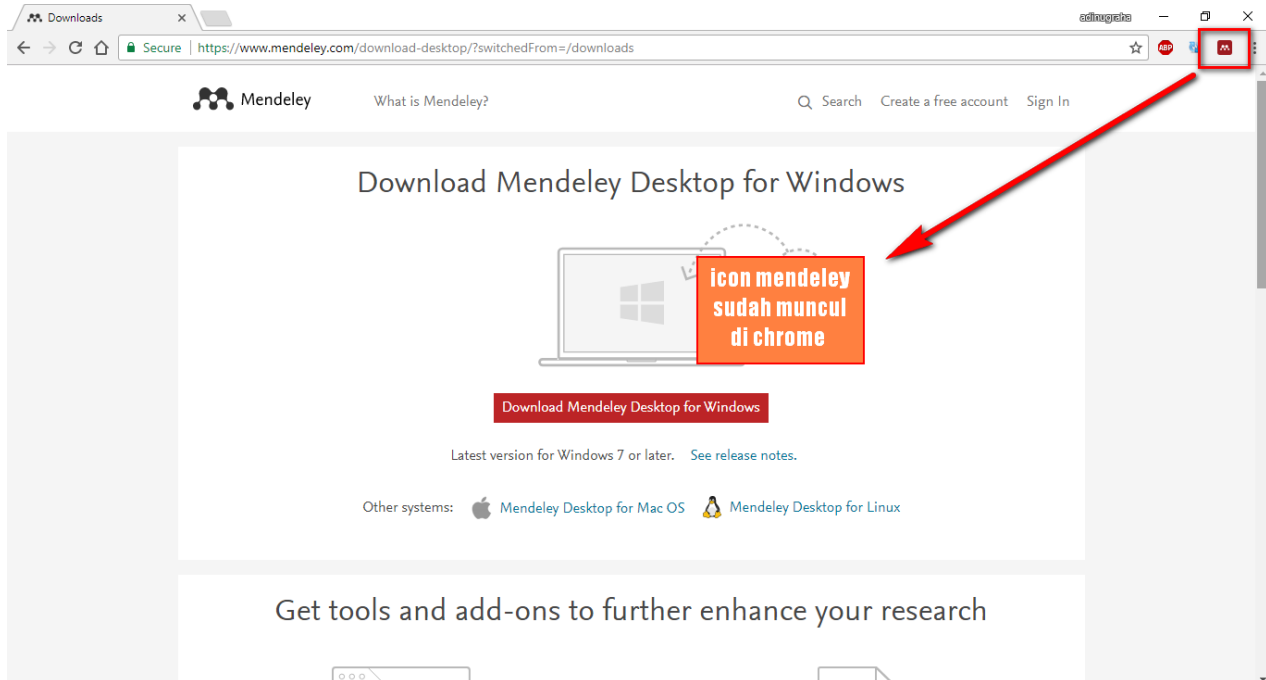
Downloads ×

adinugraha

Secure | https://www.mendeley.com/download-desktop/?switchedFrom=/downloads

ABP

Mendeley What is Mendeley? Search Create a free account Sign In

Download Mendeley Desktop for Windows

icon mendeley sudah muncul di chrome

Download Mendeley Desktop for Windows

Latest version for Windows 7 or later. See release notes.

Other systems: Mendeley Desktop for Mac OS Mendeley Desktop for Linux

Get tools and add-ons to further enhance your research